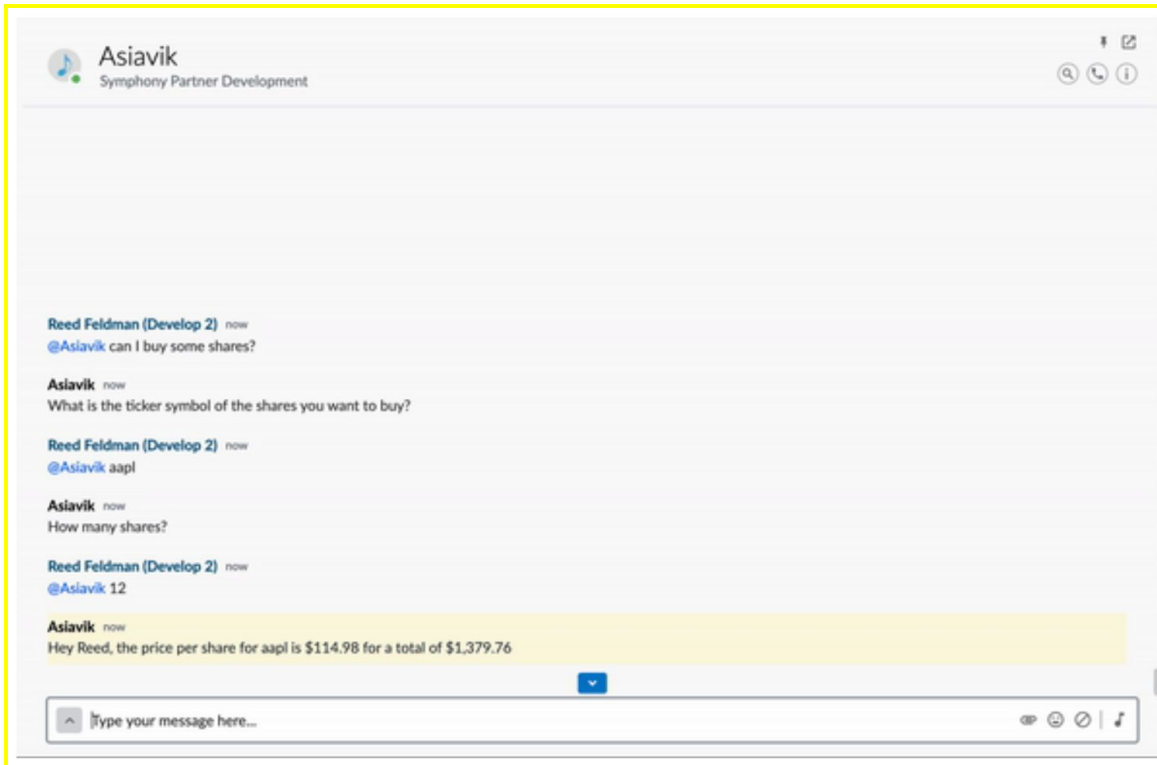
Asiavik
Symphony Partner Development

Reed Feldman (Develop 2) now
@Asiavik can I buy some shares?

Asiavik now
What is the ticker symbol of the shares you want to buy?

Reed Feldman (Develop 2) now
@Asiavik aapl

Asiavik now
How many shares?

Reed Feldman (Develop 2) now
@Asiavik 12

Asiavik now
Hey Reed, the price per share for aapl is $114.98 for a total of $1,379.76

Type your message here...